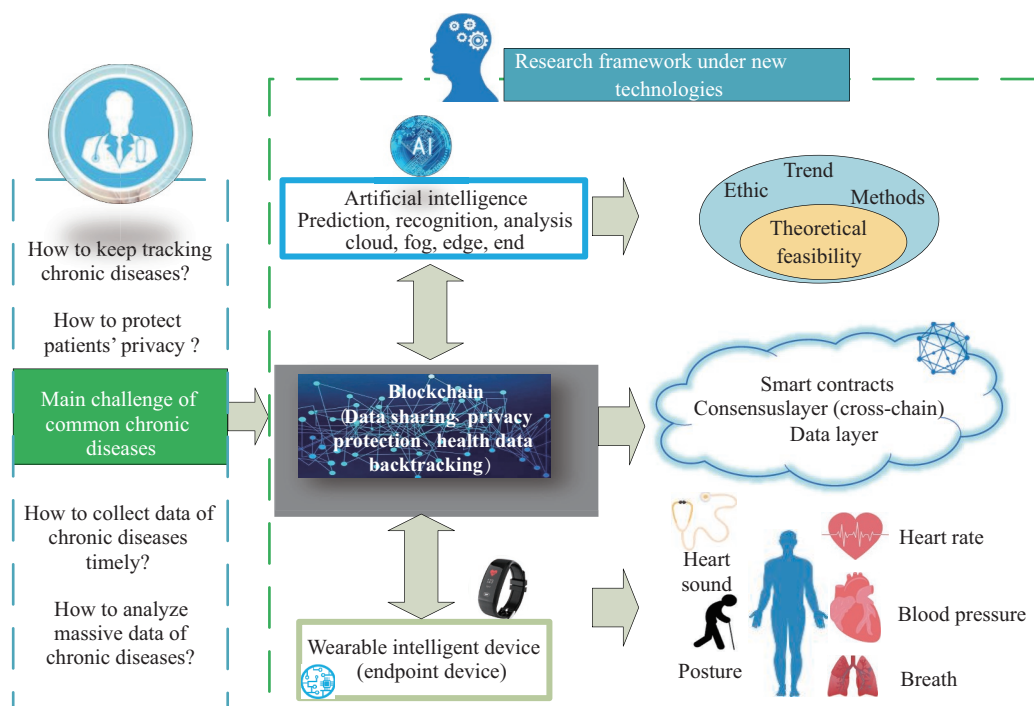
Research framework under new technologies

How to keep tracking chronic diseases?

How to protect patients' privacy ?

Main challenge of common chronic diseases

How to collect data of chronic diseases timely?

How to analyze massive data of chronic diseases?

AI

Artificial intelligence
Prediction, recognition, analysis
cloud, fog, edge, end

Ethic
Trend
Methods
Theoretical feasibility

Blockchain
(Data sharing, privacy protection, health data backtracking)

Smart contracts
Consensuslayer (cross-chain)
Data layer

Wearable intelligent device
(endpoint device)

Heart sound
Posture
Heart rate
Blood pressure
Breath